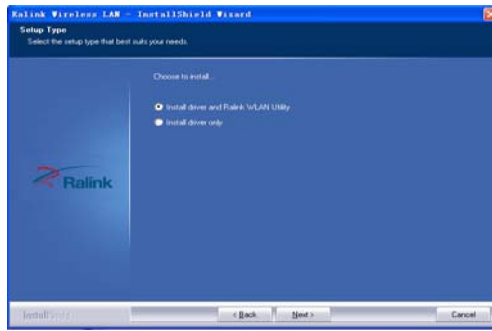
Ralink Wireless LAN - InstallShield Wizard

Setup Type
Select the setup type that best suits your needs.

Choose to install...

Install driver and Ralink WLAN Utility
Install driver only

Ralink

InstallShield

< Back
Next >
Cancel